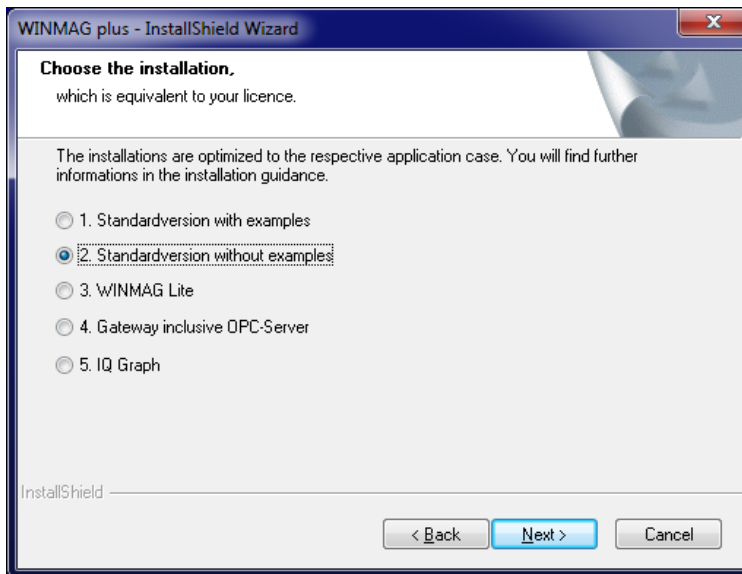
WINMAG plus - InstallShield Wizard

Choose the installation,
which is equivalent to your licence.

The installations are optimized to the respective application case. You will find further informations in the installation guidance.

1. Standardversion with examples

2. Standardversion without examples

3. WINMAG Lite

4. Gateway inclusive OPC-Server

5. IQ Graph

InstallShield

< Back

Next >

Cancel